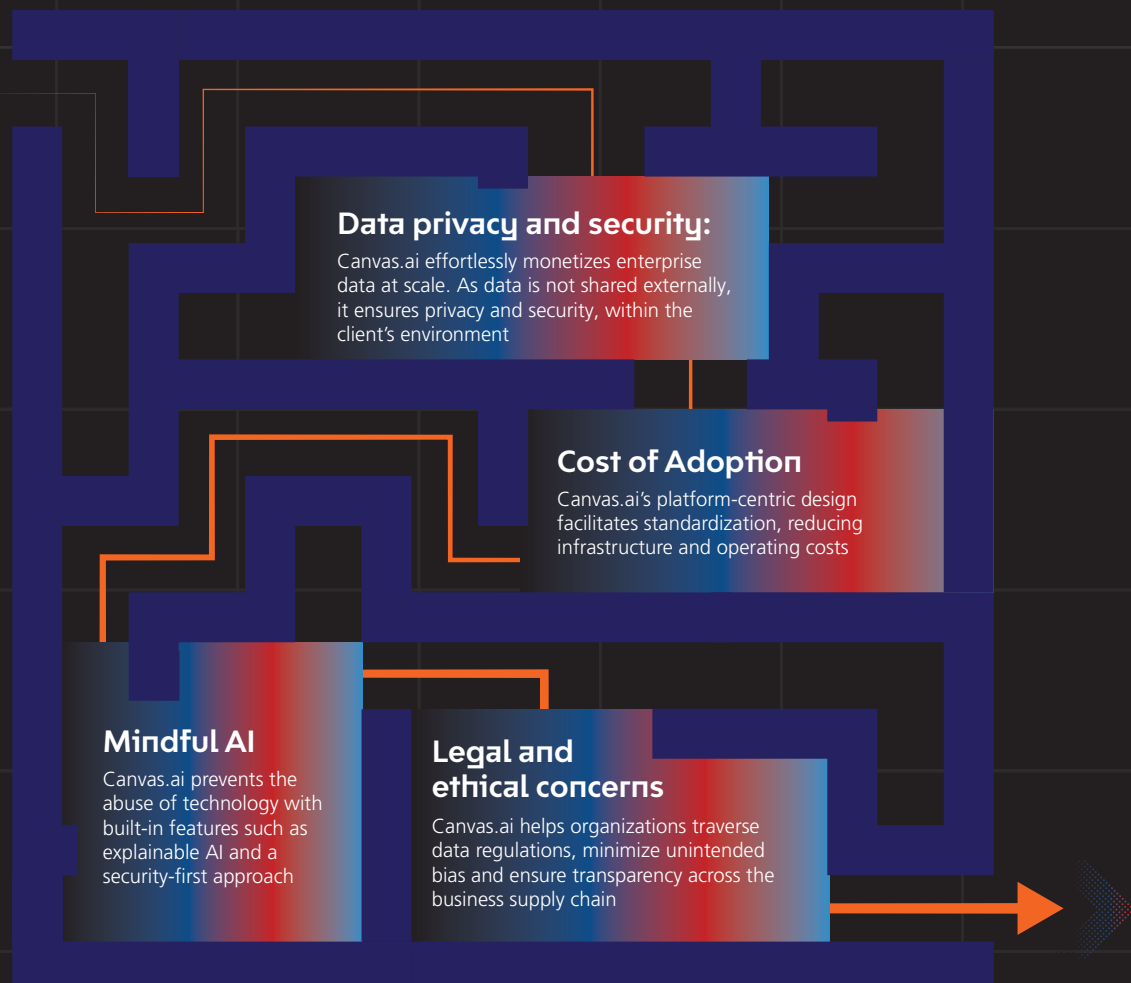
Data privacy and security:

Canvas.ai effortlessly monetizes enterprise data at scale. As data is not shared externally, it ensures privacy and security, within the client's environment

Cost of Adoption

Canvas.ai's platform-centric design facilitates standardization, reducing infrastructure and operating costs

Mindful AI

Canvas.ai prevents the abuse of technology with built-in features such as explainable AI and a security-first approach

Legal and ethical concerns

Canvas.ai helps organizations traverse data regulations, minimize unintended bias and ensure transparency across the business supply chain